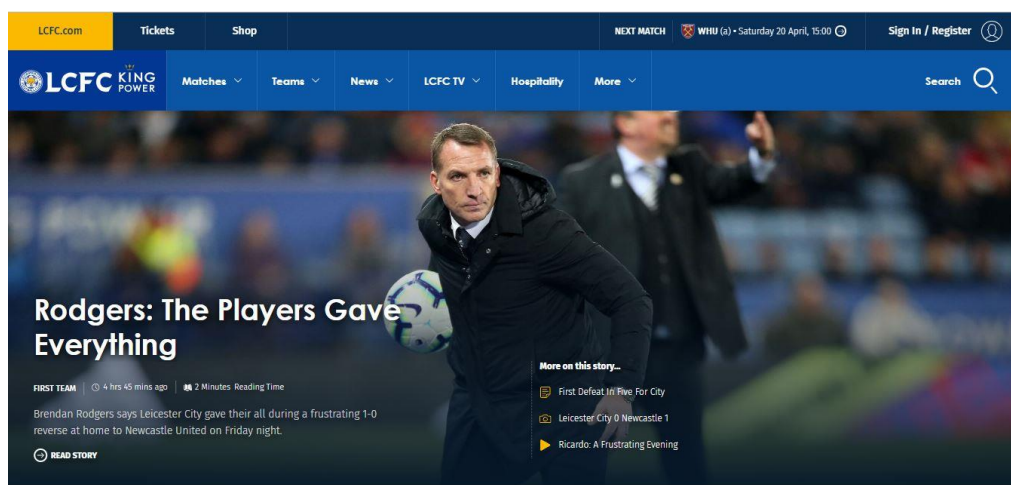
LCFC.com Tickets Shop

NEXT MATCH WHU (a) • Saturday 20 April, 15:00

Sign In / Register

LCFC KING POWER

Matches Teams News LCFC TV Hospitality More

Search

Rodgers: The Players Gave Everything

FIRST TEAM | 4 hrs 45 mins ago | 2 Minutes Reading Time

Brendan Rodgers says Leicester City gave their all during a frustrating 1-0 reverse at home to Newcastle United on Friday night.

READ STORY

More on this story...

First Defeat In Five For City

Leicester City 0 Newcastle 1

Ricardo: A Frustrating Evening